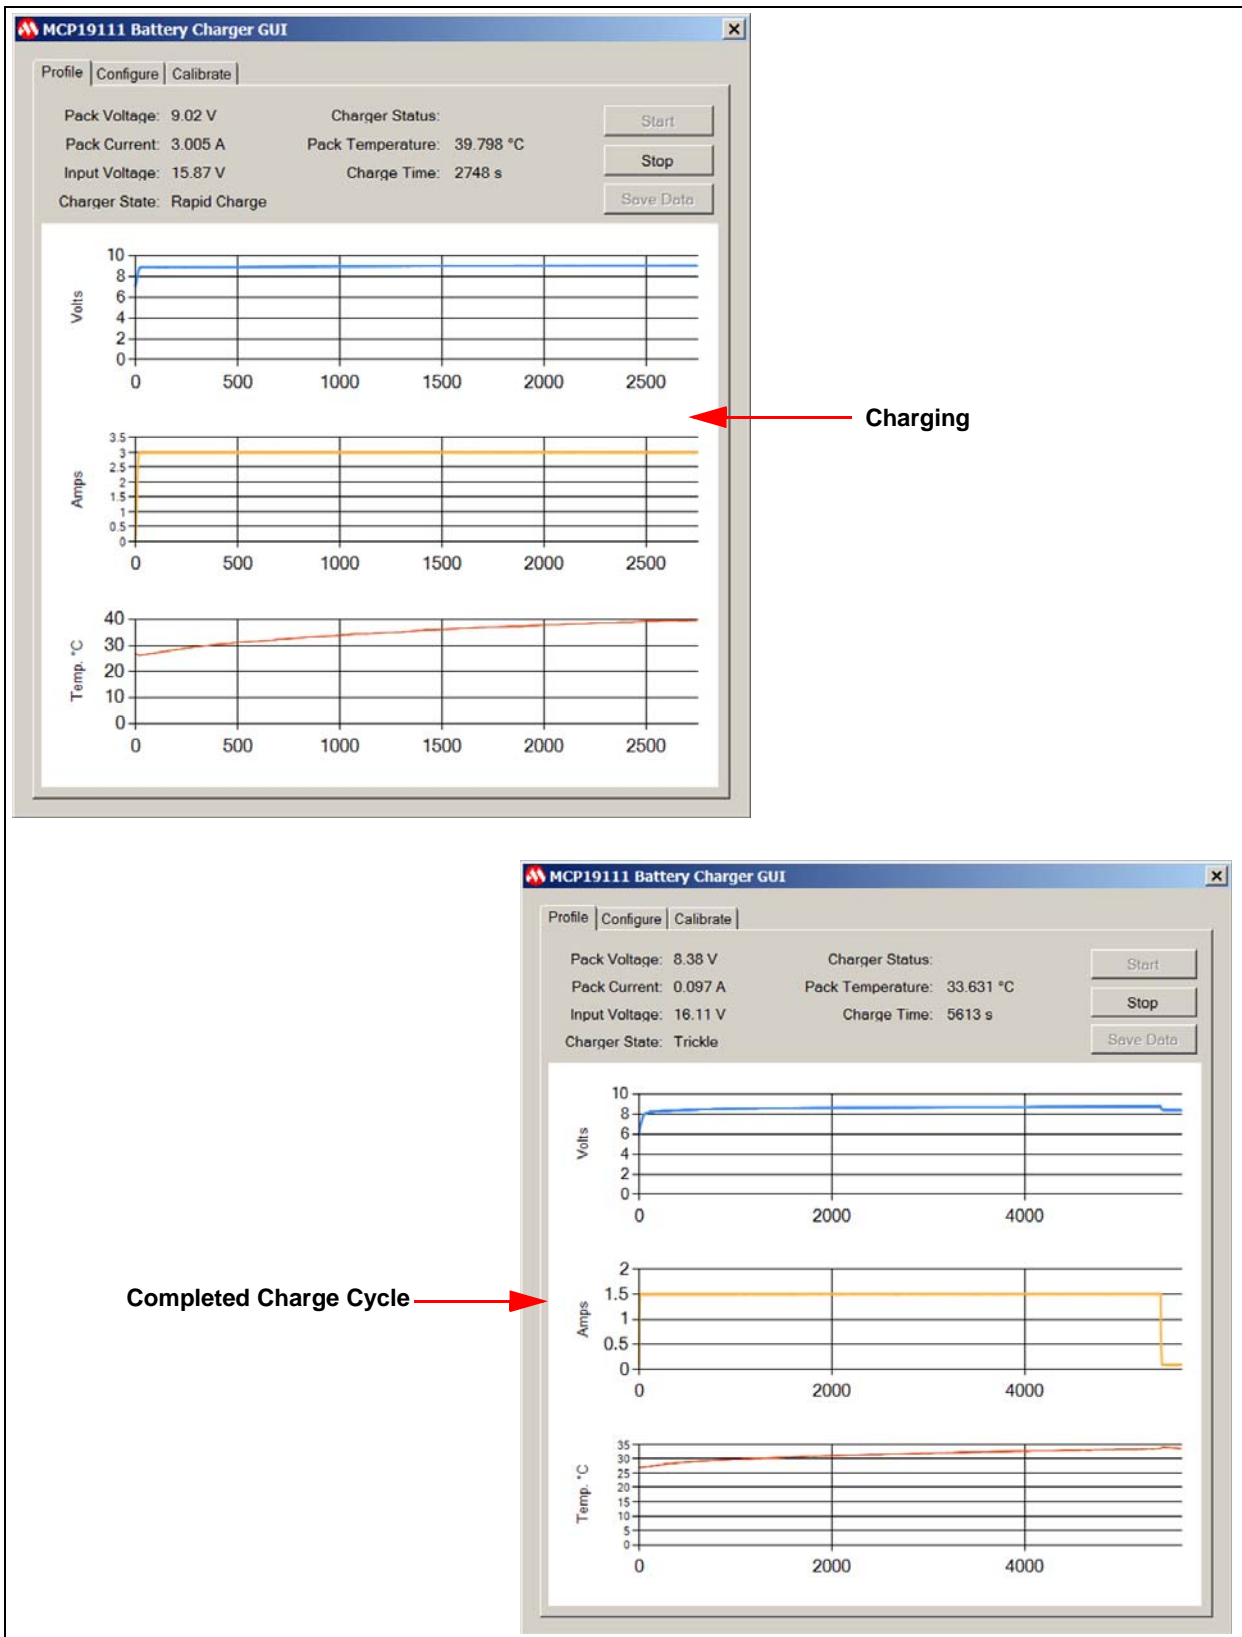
MCP19111 Battery Charger GUI

Profile | Configure | Calibrate

Pack Voltage: 9.02 V
Pack Current: 3.005 A
Input Voltage: 15.87 V
Charger State: Rapid Charge

Charger Status:
Pack Temperature: 39.798 °C
Charge Time: 2748 s

Start
Stop
Save Data

Volts
10
8
6
4
2
0
0 500 1000 1500 2000 2500

Amps
3.5
3
2.5
2
1.5
1
0.5
0
0 500 1000 1500 2000 2500

Temp. °C
40
30
20
10
0
0 500 1000 1500 2000 2500

Charging

MCP19111 Battery Charger GUI

Profile | Configure | Calibrate

Pack Voltage: 8.38 V
Pack Current: 0.097 A
Input Voltage: 16.11 V
Charger State: Trickle

Charger Status:
Pack Temperature: 33.631 °C
Charge Time: 5613 s

Start
Stop
Save Data

Volts
10
8
6
4
2
0
0 2000 4000

Amps
2
1.5
1
0.5
0
0 2000 4000

Temp. °C
35
30
25
20
15
10
5
0
0 2000 4000

Completed Charge Cycle